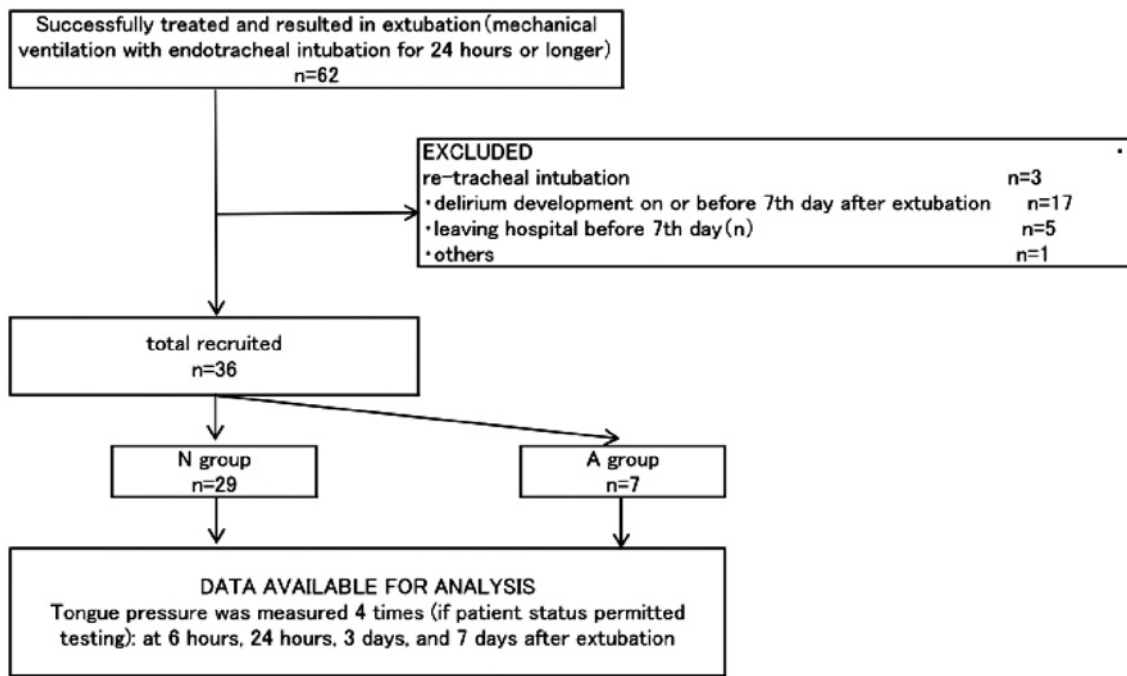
Successfully treated and resulted in extubation (mechanical ventilation with endotracheal intubation for 24 hours or longer)
n=62

EXCLUDED
re-tracheal intubation n=3
・delirium development on or before 7th day after extubation n=17
・leaving hospital before 7th day (n) n=5
・others n=1

total recruited
n=36

N group
n=29

A group
n=7

DATA AVAILABLE FOR ANALYSIS
Tongue pressure was measured 4 times (if patient status permitted testing): at 6 hours, 24 hours, 3 days, and 7 days after extubation